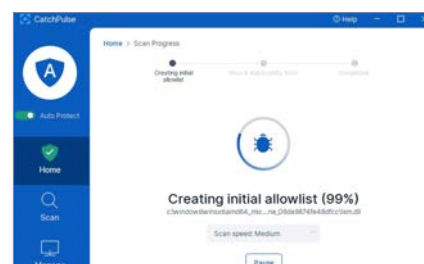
CatchPulse

Help

A

Auto Protect

Home

Scan

Home > Scan Progress

Creating initial allowlist

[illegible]

Completed

Creating initial allowlist (99%)

c:\windows\winsxs\amd64_mic...ne_0fde9874fe4ddfcc\lsm.dll

Scan speed: Medium

Pause